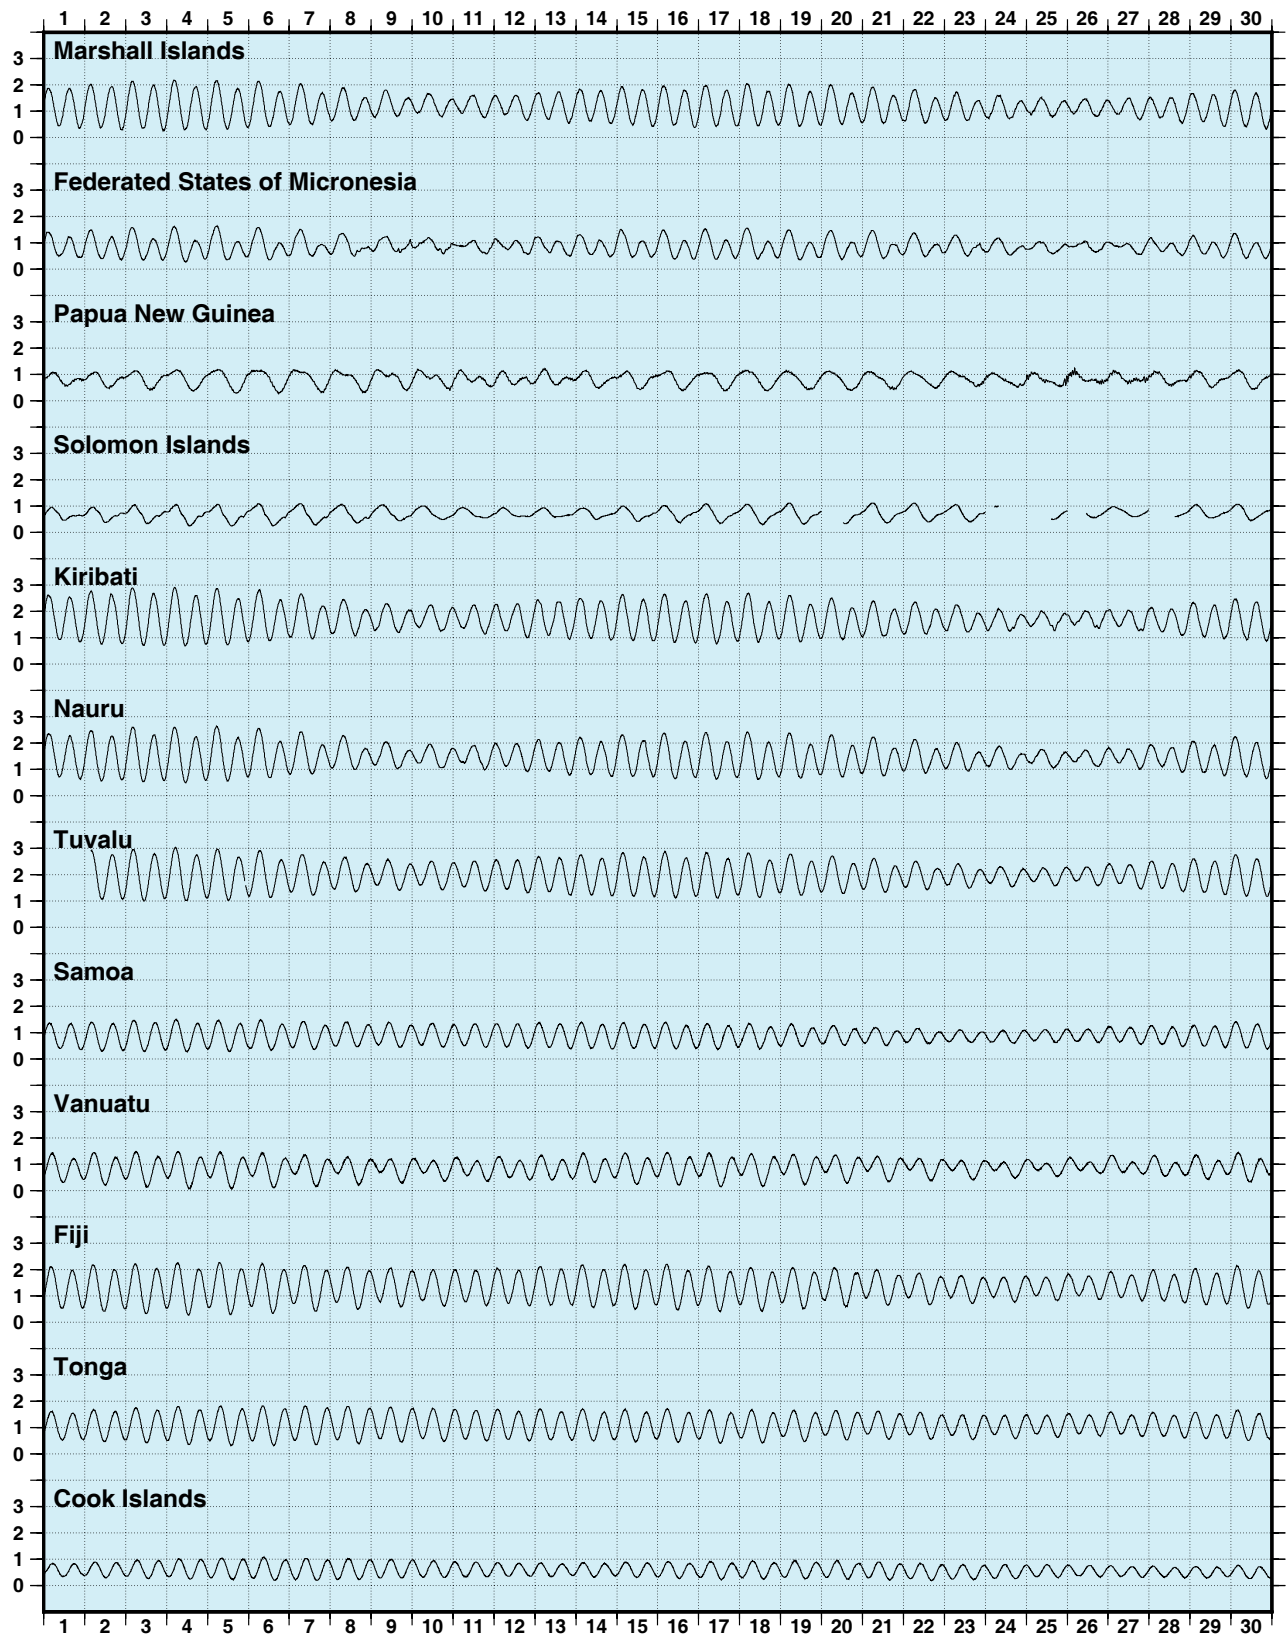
1 2 3 4 5 6 7 8 9 10 11 12 13 14 15 16 17 18 19 20 21 22 23 24 25 26 27 28 29 30

Marshall Islands
3
2
1
0

Federated States of Micronesia
3
2
1
0

Papua New Guinea
3
2
1
0

Solomon Islands
3
2
1
0

Kiribati
3
2
1
0

Nauru
3
2
1
0

Tuvalu
3
2
1
0

Samoa
3
2
1
0

Vanuatu
3
2
1
0

Fiji
3
2
1
0

Tonga
3
2
1
0

Cook Islands
3
2
1
0

1 2 3 4 5 6 7 8 9 10 11 12 13 14 15 16 17 18 19 20 21 22 23 24 25 26 27 28 29 30